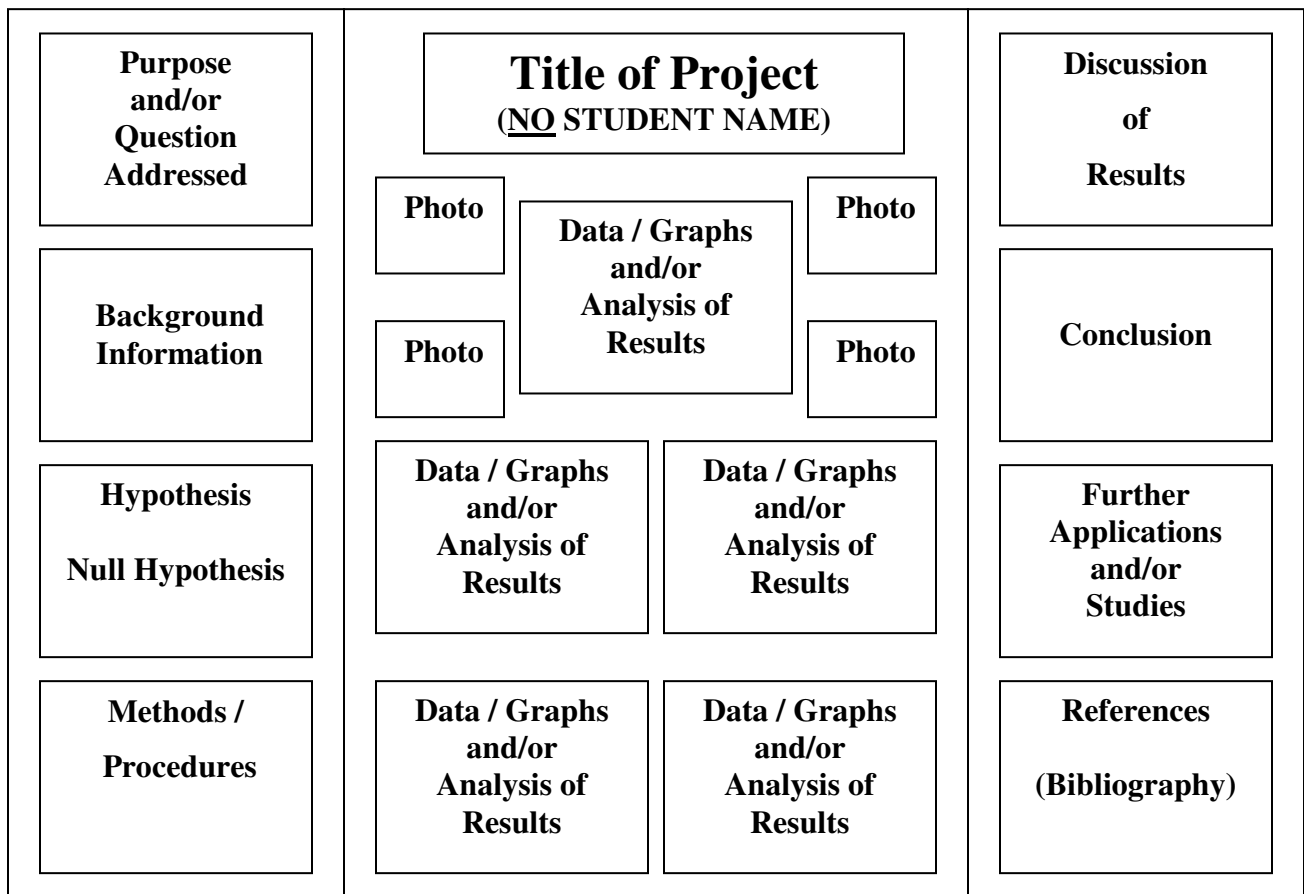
Purpose and/or Question Addressed

Background Information

Hypothesis

Null Hypothesis

Methods / Procedures

Title of Project
(NO STUDENT NAME)

Photo

Data / Graphs and/or Analysis of Results

Photo

Photo

Photo

Data / Graphs and/or Analysis of Results

Data / Graphs and/or Analysis of Results

Data / Graphs and/or Analysis of Results

Data / Graphs and/or Analysis of Results

Discussion of Results

Conclusion

Further Applications and/or Studies

References

(Bibliography)